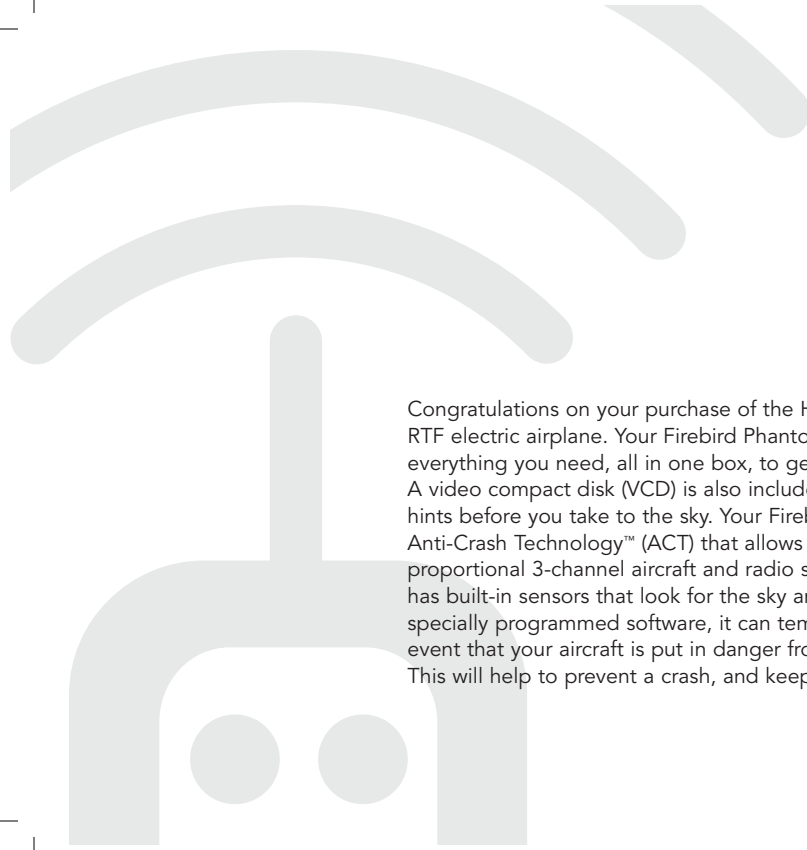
Congratulations on your purchase of the H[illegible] RTF electric airplane. Your Firebird Phanto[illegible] everything you need, all in one box, to ge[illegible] A video compact disk (VCD) is also include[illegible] hints before you take to the sky. Your Fireb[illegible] Anti-Crash Technology™ (ACT) that allows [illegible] proportional 3-channel aircraft and radio s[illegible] has built-in sensors that look for the sky a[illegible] specially programmed software, it can tem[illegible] event that your aircraft is put in danger fro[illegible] This will help to prevent a crash, and keep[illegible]